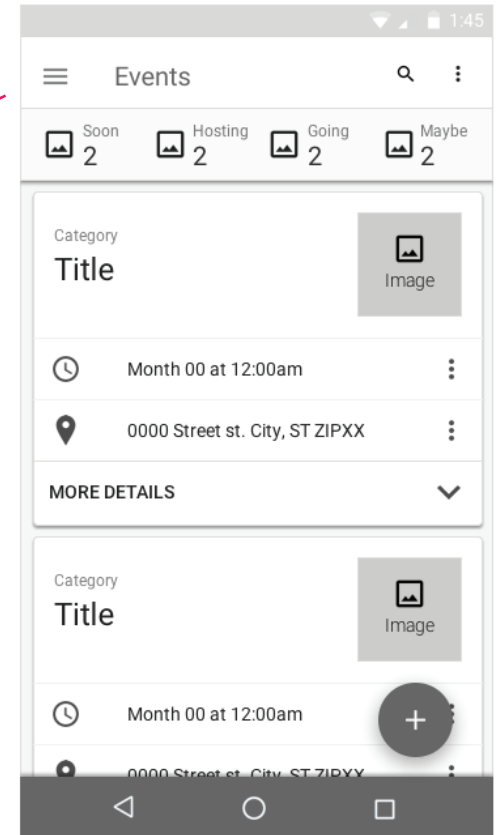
1:45

Events

Soon 2
Hosting 2
Going 2
Maybe 2

Category
Title
Image

Month 00 at 12:00am

0000 Street st. City, ST ZIPXX

MORE DETAILS

Category
Title
Image

Month 00 at 12:00am

0000 Street st. City, ST ZIPXX

+